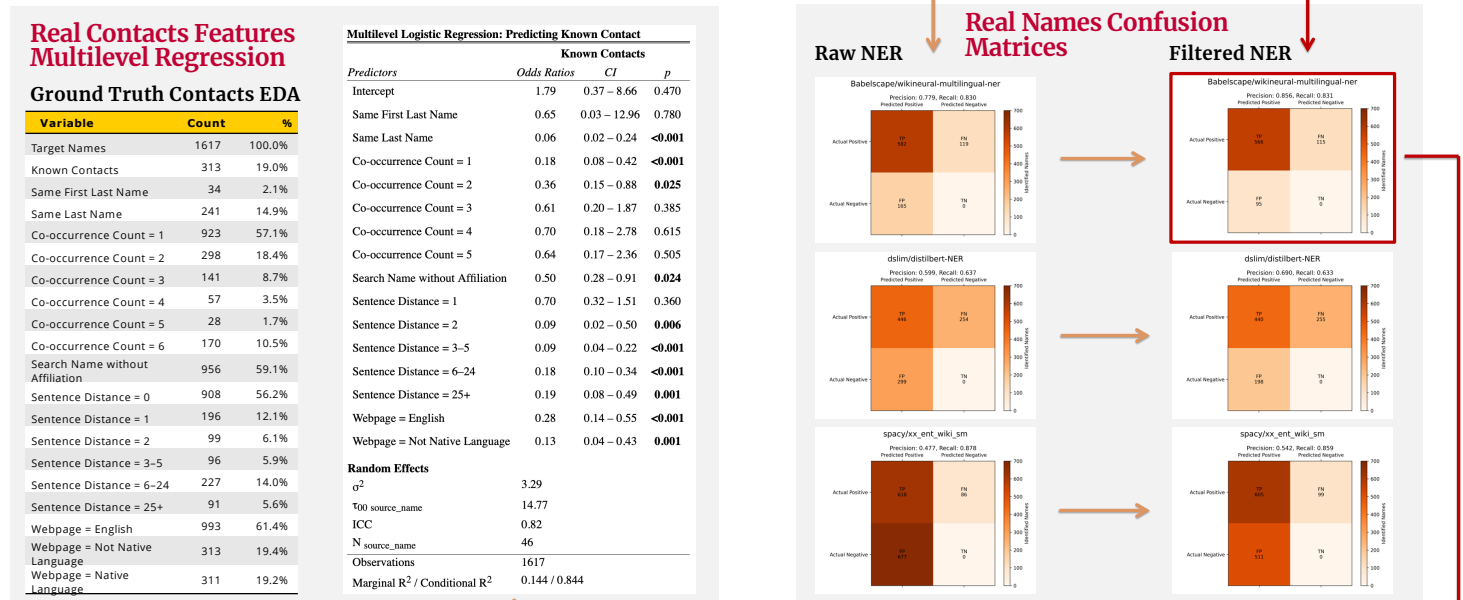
Real Contacts Features Multilevel Regression

Ground Truth Contacts EDA

| Variable | Count | % |
|---|---|---|
| Target Names | 1617 | 100.0% |
| Known Contacts | 313 | 19.0% |
| Same First Last Name | 34 | 2.1% |
| Same Last Name | 241 | 14.9% |
| Co-occurrence Count = 1 | 923 | 57.1% |
| Co-occurrence Count = 2 | 298 | 18.4% |
| Co-occurrence Count = 3 | 141 | 8.7% |
| Co-occurrence Count = 4 | 57 | 3.5% |
| Co-occurrence Count = 5 | 28 | 1.7% |
| Co-occurrence Count = 6 | 170 | 10.5% |
| Search Name without Affiliation | 956 | 59.1% |
| Sentence Distance = 0 | 908 | 56.2% |
| Sentence Distance = 1 | 196 | 12.1% |
| Sentence Distance = 2 | 99 | 6.1% |
| Sentence Distance = 3–5 | 96 | 5.9% |
| Sentence Distance = 6–24 | 227 | 14.0% |
| Sentence Distance = 25+ | 91 | 5.6% |
| Webpage = English | 993 | 61.4% |
| Webpage = Not Native Language | 313 | 19.4% |
| Webpage = Native Language | 311 | 19.2% |

Multilevel Logistic Regression: Predicting Known Contact

| Predictors | Known Contacts Odds Ratios | CI | p |
|---|---|---|---|
| Intercept | 1.79 | 0.37 – 8.66 | 0.470 |
| Same First Last Name | 0.65 | 0.03 – 12.96 | 0.780 |
| Same Last Name | 0.06 | 0.02 – 0.24 | <0.001 |
| Co-occurrence Count = 1 | 0.18 | 0.08 – 0.42 | <0.001 |
| Co-occurrence Count = 2 | 0.36 | 0.15 – 0.88 | 0.025 |
| Co-occurrence Count = 3 | 0.61 | 0.20 – 1.87 | 0.385 |
| Co-occurrence Count = 4 | 0.70 | 0.18 – 2.78 | 0.615 |
| Co-occurrence Count = 5 | 0.64 | 0.17 – 2.36 | 0.505 |
| Search Name without Affiliation | 0.50 | 0.28 – 0.91 | 0.024 |
| Sentence Distance = 1 | 0.70 | 0.32 – 1.51 | 0.360 |
| Sentence Distance = 2 | 0.09 | 0.02 – 0.50 | 0.006 |
| Sentence Distance = 3–5 | 0.09 | 0.04 – 0.22 | <0.001 |
| Sentence Distance = 6–24 | 0.18 | 0.10 – 0.34 | <0.001 |
| Sentence Distance = 25+ | 0.19 | 0.08 – 0.49 | 0.001 |
| Webpage = English | 0.28 | 0.14 – 0.55 | <0.001 |
| Webpage = Not Native Language | 0.13 | 0.04 – 0.43 | 0.001 |

Random Effects
| | |
|---|---|
| $\sigma^2$ | 3.29 |
| $\tau_{00}$ source_name | 14.77 |
| ICC | 0.82 |
| N source_name | 46 |
| Observations | 1617 |
| Marginal $R^2$ / Conditional $R^2$ | 0.144 / 0.844 |

Real Names Confusion Matrices

Raw NER

Filtered NER

Babelscape/wikineural-multilingual-ner
Precision: 0.779, Recall: 0.830
Predicted Positive Predicted Negative
Actual Positive TP 582 FN 119
Actual Negative FP 165 TN 0
Identified Names 700 600 500 400 300 200 100 0

Babelscape/wikineural-multilingual-ner
Precision: 0.856, Recall: 0.831
Predicted Positive Predicted Negative
Actual Positive TP 566 FN 115
Actual Negative FP 95 TN 0
Identified Names 700 600 500 400 300 200 100 0

dslim/distilbert-NER
Precision: 0.599, Recall: 0.637
Predicted Positive Predicted Negative
Actual Positive TP 446 FN 254
Actual Negative FP 299 TN 0
Identified Names 700 600 500 400 300 200 100 0

dslim/distilbert-NER
Precision: 0.690, Recall: 0.633
Predicted Positive Predicted Negative
Actual Positive TP 440 FN 255
Actual Negative FP 198 TN 0
Identified Names 700 600 500 400 300 200 100 0

spacy/xx_ent_wiki_sm
Precision: 0.477, Recall: 0.878
Predicted Positive Predicted Negative
Actual Positive TP 618 FN 86
Actual Negative FP 677 TN 0
Identified Names 700 600 500 400 300 200 100 0

spacy/xx_ent_wiki_sm
Precision: 0.542, Recall: 0.859
Predicted Positive Predicted Negative
Actual Positive TP 605 FN 99
Actual Negative FP 511 TN 0
Identified Names 700 600 500 400 300 200 100 0